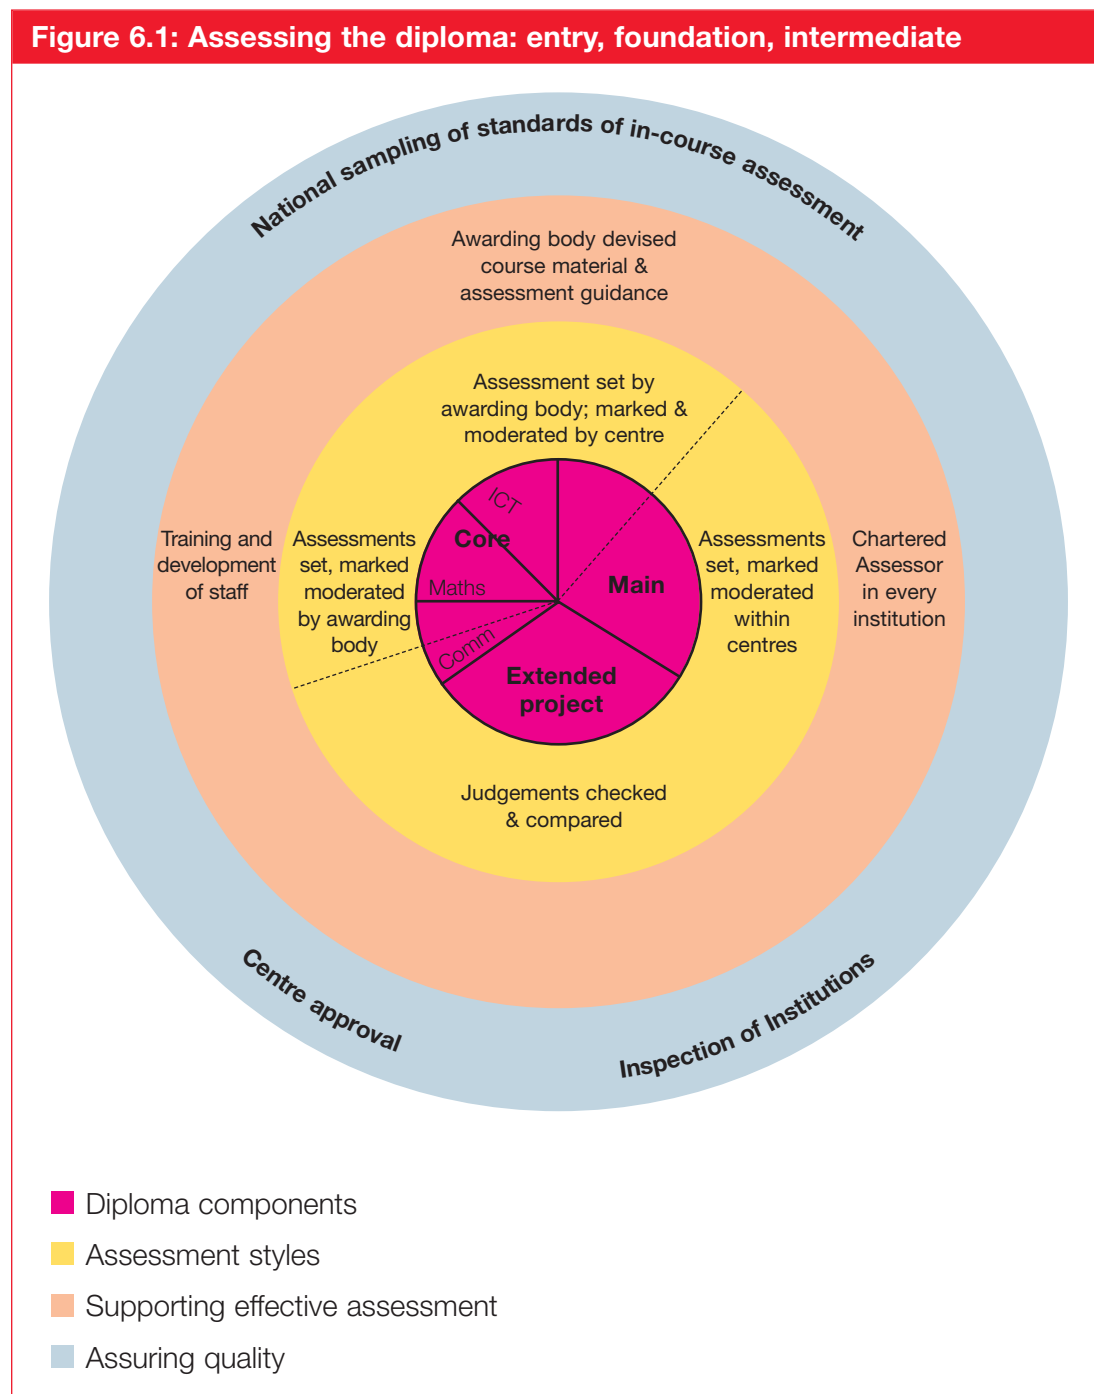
Figure 6.1: Assessing the diploma: entry, foundation, intermediate

National sampling of standards of in-course assessment

Awarding body devised course material & assessment guidance

Assessment set by awarding body; marked & moderated by centre

Training and development of staff

Assessments set, marked moderated by awarding body

ICT

Core

Maths

Comm

Main

Extended project

Assessments set, marked moderated within centres

Chartered Assessor in every institution

Judgements checked & compared

Centre approval

Inspection of Institutions

Diploma components

Assessment styles

Supporting effective assessment

Assuring quality